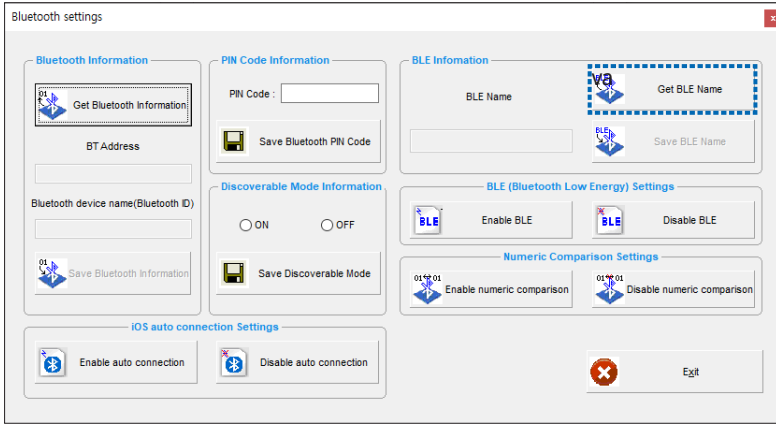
Bluetooth settings

Bluetooth Information

Get Bluetooth Information

BT Address

Bluetooth device name(Bluetooth ID)

Save Bluetooth Information

PIN Code Information

PIN Code :

Save Bluetooth PIN Code

Discoverable Mode Information

ON

OFF

Save Discoverable Mode

BLE Infomation

BLE Name

Get BLE Name

Save BLE Name

BLE (Bluetooth Low Energy) Settings

Enable BLE

Disable BLE

Numeric Comparison Settings

Enable numeric comparison

Disable numeric comparison

iOS auto connection Settings

Enable auto connection

Disable auto connection

Exit